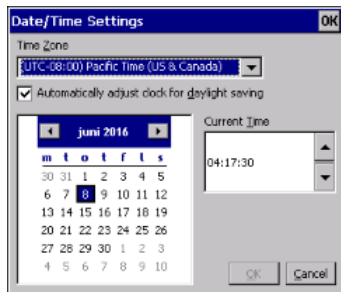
Date/Time Settings

OK

Time Zone

(UTC-08:00) Pacific Time (US & Canada)

Automatically adjust clock for daylight saving

juni 2016

| m | t | o | t | f | l | s |
|---|---|---|---|---|---|---|
| 30 | 31 | 1 | 2 | 3 | 4 | 5 |
| 6 | 7 | 8 | 9 | 10 | 11 | 12 |
| 13 | 14 | 15 | 16 | 17 | 18 | 19 |
| 20 | 21 | 22 | 23 | 24 | 25 | 26 |
| 27 | 28 | 29 | 30 | 1 | 2 | 3 |
| 4 | 5 | 6 | 7 | 8 | 9 | 10 |

Current Time

04:17:30

OK

Cancel